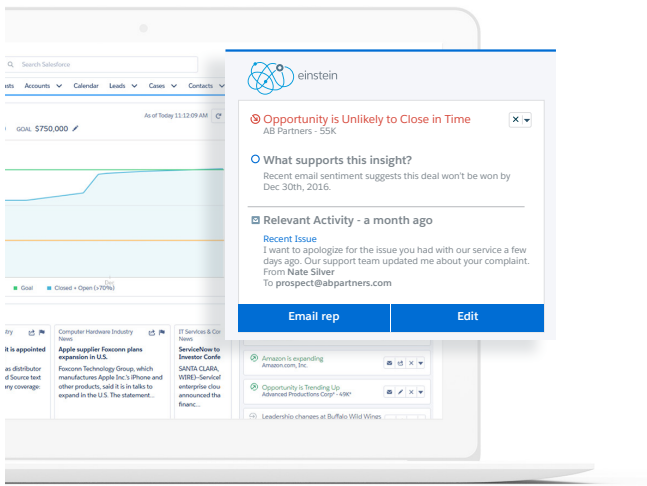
Search Salesforce

ests Accounts Calendar Leads Cases Contacts

As of Today 11:12:09 AM

GOAL $750,000

Goal Closed + Open (>70%)

einstein

Opportunity is Unlikely to Close in Time

AB Partners - 55K

What supports this insight?

Recent email sentiment suggests this deal won't be won by Dec 30th, 2016.

Relevant Activity - a month ago

Recent Issue

I want to apologize for the issue you had with our service a few days ago. Our support team updated me about your complaint.

From Nate Silver

To prospect@abpartners.com

Email rep

Edit

stry

t is appointed

s distributor and Source text ve coverage.

Computer Hardware Industry News

Apple supplier Foxconn plans expansion in U.S.

Foxconn Technology Group, which manufactures Apple Inc.'s iPhone and other products, said it is in talks to expand in the U.S. The statement...

IT Services & Co News

ServiceNow to Investor Confe

SANTA CLARA, WIRE)--Servicel enterprise clou announced tha financ...

Amazon is expanding

Amazon.com, Inc.

Opportunity is Trending Up

Advanced Productions Corp² - 49K

Leadership changes at Buffalo Wild Wings